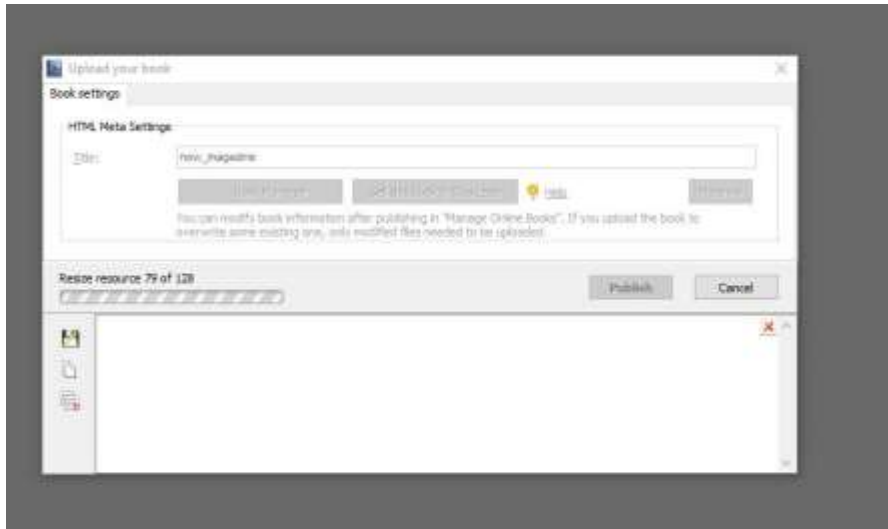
Upload your book

Book settings

HTML Meta Settings

Title: new_magazine

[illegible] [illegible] Help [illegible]

You can modify book information after publishing in "Manage Online Books". If you upload the book to overwrite some existing one, only modified files needed to be uploaded.

Resize resource 79 of 128

Publish

Cancel